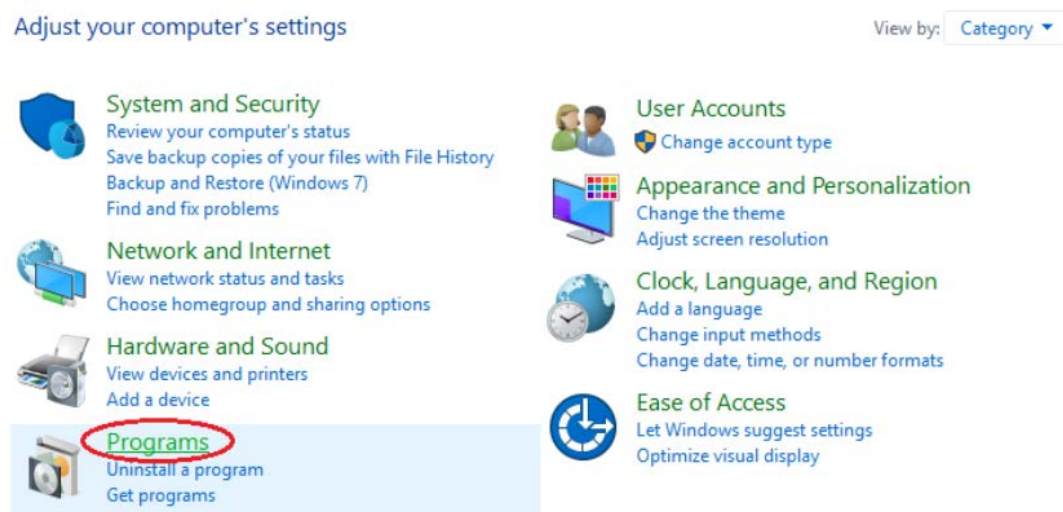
Adjust your computer's settings

View by: Category

System and Security
Review your computer's status
Save backup copies of your files with File History
Backup and Restore (Windows 7)
Find and fix problems

Network and Internet
View network status and tasks
Choose homegroup and sharing options

Hardware and Sound
View devices and printers
Add a device

Programs
Uninstall a program
Get programs

User Accounts
Change account type

Appearance and Personalization
Change the theme
Adjust screen resolution

Clock, Language, and Region
Add a language
Change input methods
Change date, time, or number formats

Ease of Access
Let Windows suggest settings
Optimize visual display